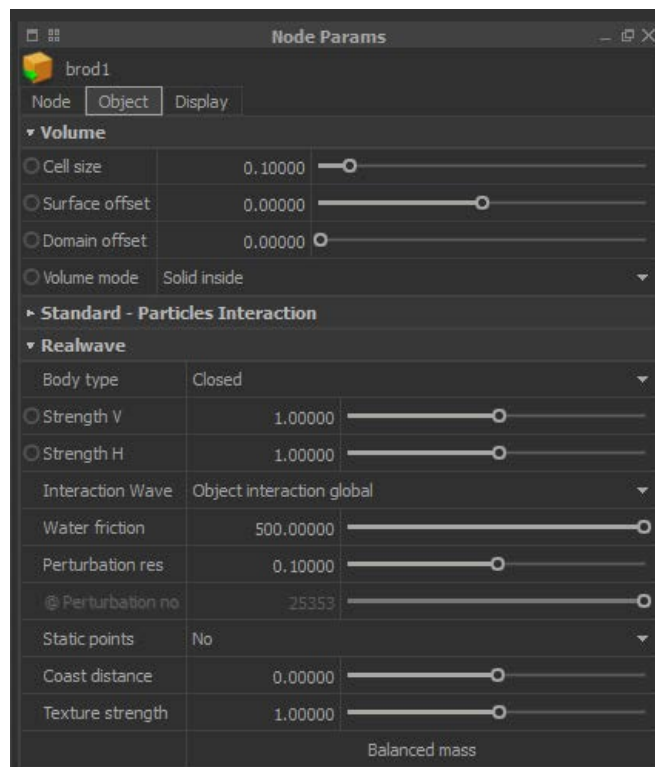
Node Params

brod1

Node | Object | Display

▾ Volume

| | |
|---|---|
| Cell size | 0.10000 |
| Surface offset | 0.00000 |
| Domain offset | 0.00000 |
| Volume mode | Solid inside |

▸ Standard - Particles Interaction

▾ Realwave

| | |
|---|---|
| Body type | Closed |
| Strength V | 1.00000 |
| Strength H | 1.00000 |
| Interaction Wave | Object interaction global |
| Water friction | 500.00000 |
| Perturbation res | 0.10000 |
| @ Perturbation no | 25353 |
| Static points | No |
| Coast distance | 0.00000 |
| Texture strength | 1.00000 |
| | Balanced mass |